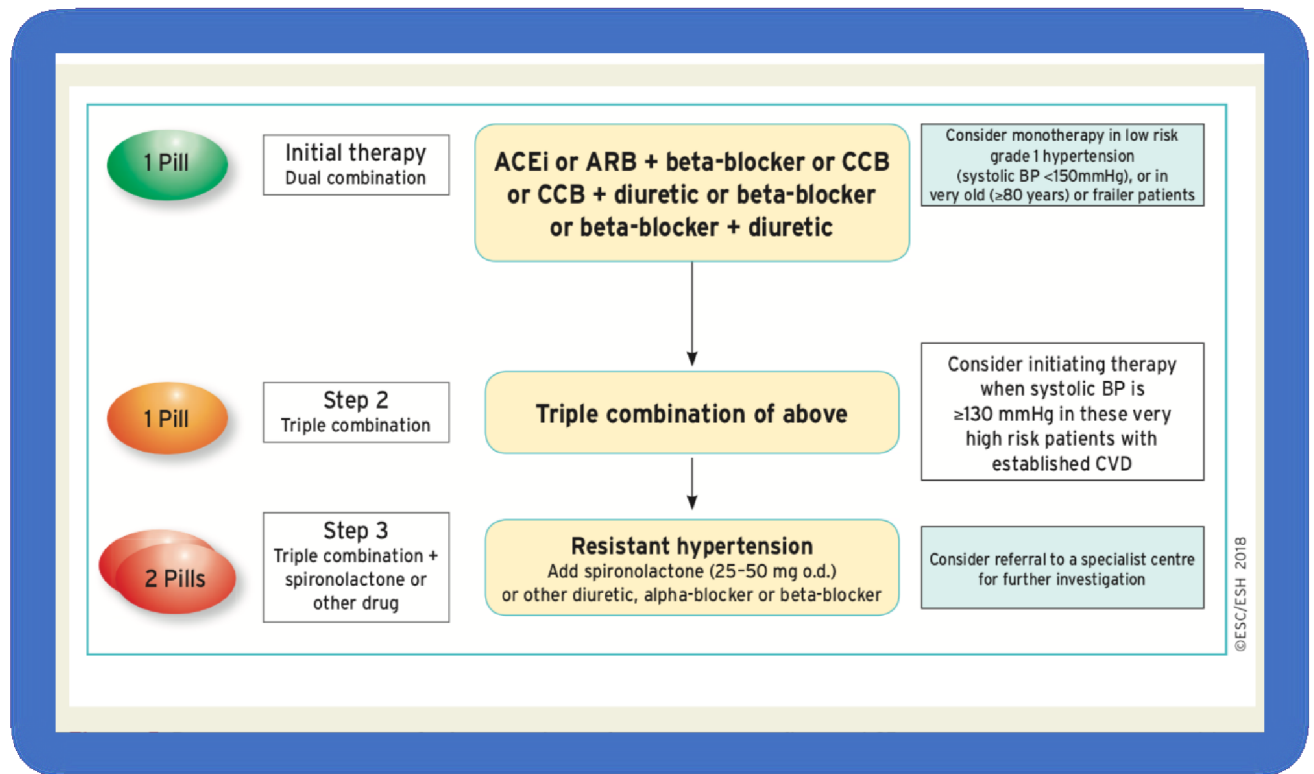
1 Pill

Initial therapy
Dual combination

ACEi or ARB + beta-blocker or CCB or CCB + diuretic or beta-blocker or beta-blocker + diuretic

Consider monotherapy in low risk grade 1 hypertension (systolic BP <150mmHg), or in very old (≥80 years) or frailer patients

1 Pill

Step 2
Triple combination

Triple combination of above

Consider initiating therapy when systolic BP is ≥130 mmHg in these very high risk patients with established CVD

2 Pills

Step 3
Triple combination + spironolactone or other drug

Resistant hypertension
Add spironolactone (25–50 mg o.d.) or other diuretic, alpha-blocker or beta-blocker

Consider referral to a specialist centre for further investigation

©ESC/ESH 2018